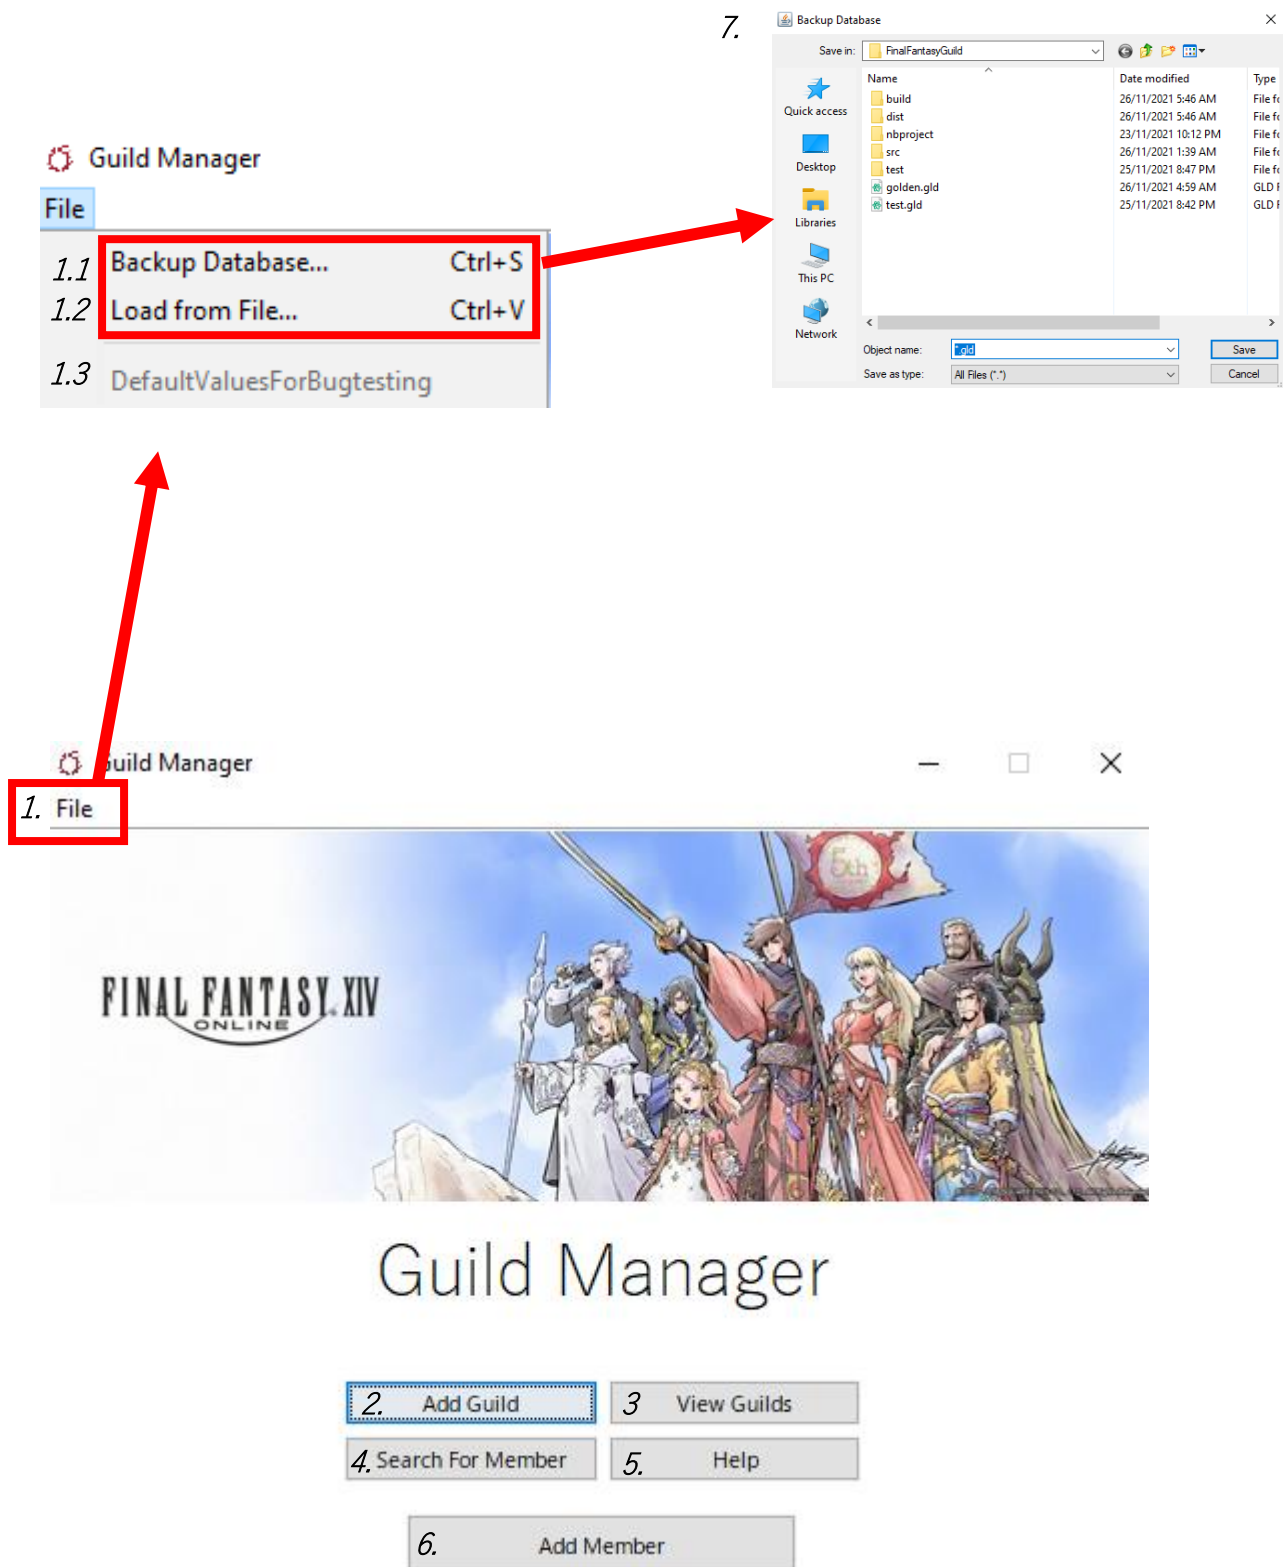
7.

Backup Database

Save in: FinalFantasyGuild

| Name | Date modified | Type |
|---|---|---|
| build | 26/11/2021 5:46 AM | File fo |
| dist | 26/11/2021 5:46 AM | File fo |
| nbproject | 23/11/2021 10:12 PM | File fo |
| src | 26/11/2021 1:39 AM | File fo |
| test | 25/11/2021 8:47 PM | File fo |
| golden.gld | 26/11/2021 4:59 AM | GLD F |
| test.gld | 25/11/2021 8:42 PM | GLD F |

Quick access
Desktop
Libraries
This PC
Network

Object name: *.gld
Save as type: All Files (*.*)
Save
Cancel

Guild Manager
File
1.1 Backup Database... Ctrl+S
1.2 Load from File... Ctrl+V
1.3 DefaultValuesForBugtesting

Guild Manager
1. File

FINAL FANTASY XIV ONLINE

Guild Manager

2. Add Guild
3 View Guilds
4. Search For Member
5. Help
6. Add Member